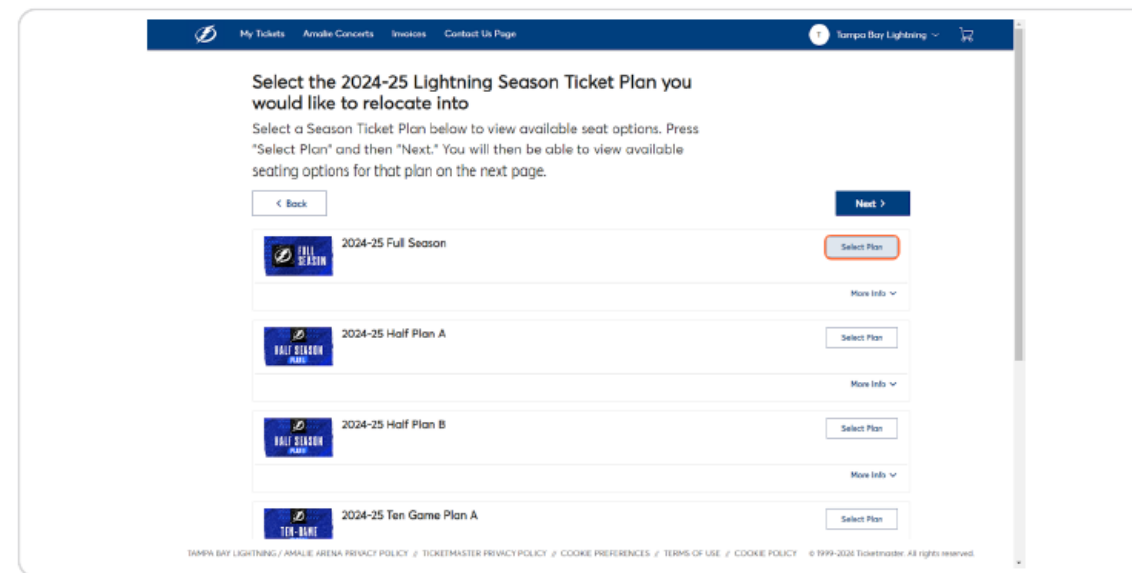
My Tickets Amalie Concerts Invoices Contact Us Page

T Tampa Bay Lightning

Select the 2024-25 Lightning Season Ticket Plan you would like to relocate into

Select a Season Ticket Plan below to view available seat options. Press "Select Plan" and then "Next." You will then be able to view available seating options for that plan on the next page.

< Back

Next >

FULL SEASON

2024-25 Full Season

Select Plan

More Info

HALF SEASON PLANS

2024-25 Half Plan A

Select Plan

More Info

HALF SEASON PLANS

2024-25 Half Plan B

Select Plan

More Info

TEN-GAME

2024-25 Ten Game Plan A

Select Plan

TAMPA BAY LIGHTNING / AMALIE ARENA PRIVACY POLICY // TICKETMASTER PRIVACY POLICY // COOKIE PREFERENCES // TERMS OF USE // COOKIE POLICY © 1999-2026 Ticketmaster. All rights reserved.